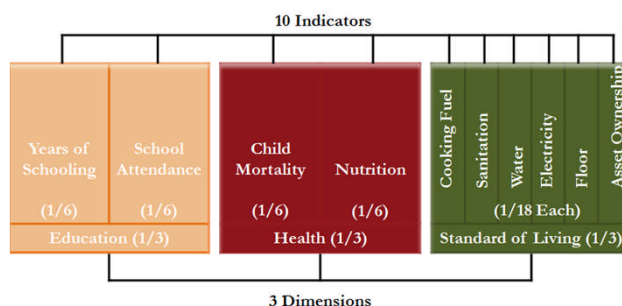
10 Indicators

Years of Schooling

(1/6)

School Attendance

(1/6)

Education (1/3)

Child Mortality

(1/6)

Nutrition

(1/6)

Health (1/3)

Cooking Fuel

Sanitation

Water

Electricity

Floor

Asset Ownership

(1/18 Each)

Standard of Living (1/3)

3 Dimensions